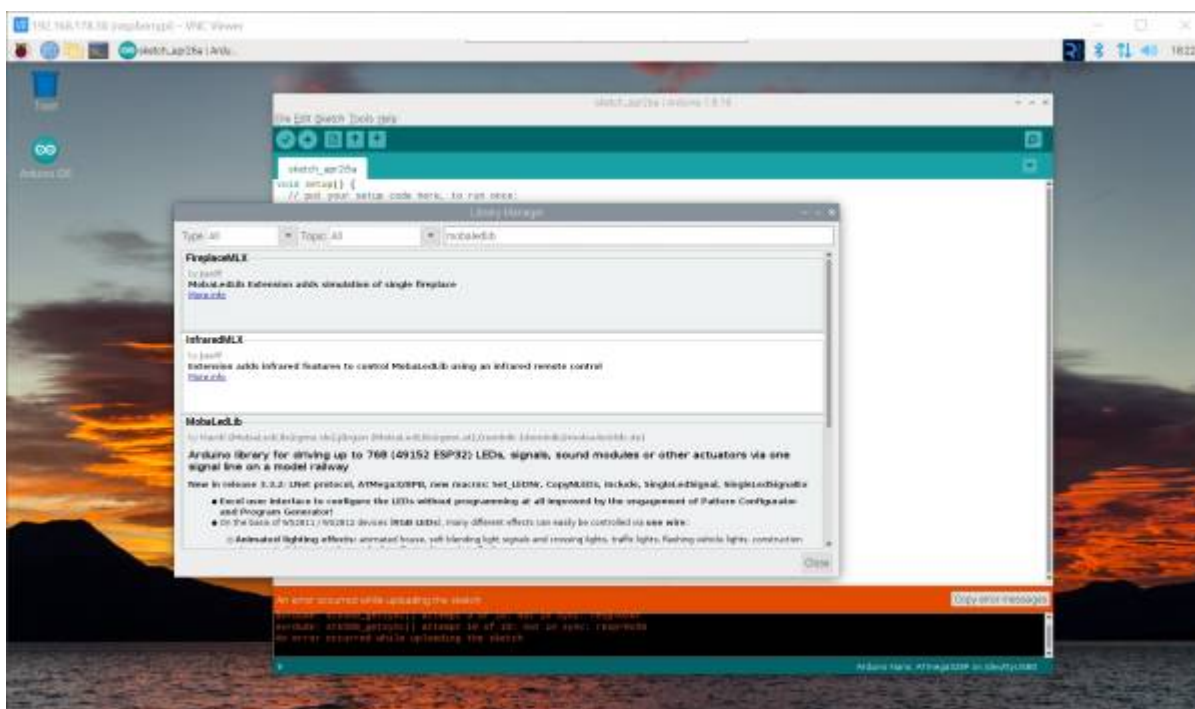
192.168.178.58 (raspberrypi) – VNC Viewer

sketch_apr28a | Ardu...

1822

Trash

Arduino IDE

sketch_apr28a | Arduino 1.8.19

File Edit Sketch Tools Help

sketch_apr28a

void setup() {
  // put your setup code here, to run once:

Library Manager

Type All

Topic All

mobaledlib

FireplaceMLX

by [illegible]

MobaLedLib Extension adds simulation of single fireplace

More info

InfraredMLX

by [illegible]

Extension adds infrared features to control MobaLedLib using an infrared remote control

More info

MobaLedLib

by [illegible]

Arduino library for driving up to 768 (49152 ESP32) LEDs, signals, sound modules or other actuators via one signal line on a model railway

New in release 3.3.2: LNet protocol, ATMega328PB, new macros: Set_LEDNr, CopyMLEDs, Include, SingleLedSignal, SingleLedSignalx

● Excel user interface to configure the LEDs without programming at all improved by the engagement of Pattern Configurator and Program Generator!

● On the base of WS2811 / WS2812 devices (RGB LEDs), many different effects can easily be controlled via one wire:

○ Animated lighting effects: animated house, self blending light signals and crossing lights, traffic lights, flashing vehicle lights, construction

Close

An error occurred while uploading the sketch

Copy error messages

avrdude: stk500_getsync() attempt 9 of 10: not in sync: resp=0x00
avrdude: stk500_getsync() attempt 10 of 10: not in sync: resp=0x00
An error occurred while uploading the sketch

Arduino Nano, ATmega328P on /dev/ttyUSB0